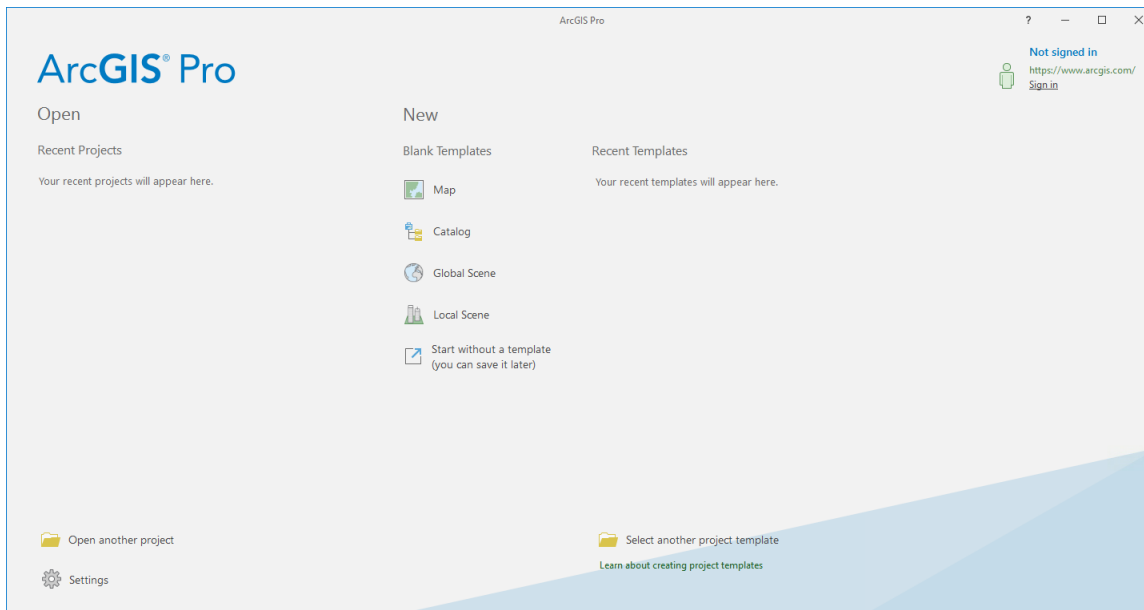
ArcGIS Pro

?

ArcGIS® Pro

Not signed in
https://www.arcgis.com/
Sign in

Open

Recent Projects

Your recent projects will appear here.

New

Blank Templates

Map

Catalog

Global Scene

Local Scene

Start without a template
(you can save it later)

Recent Templates

Your recent templates will appear here.

Open another project

Settings

Select another project template

Learn about creating project templates